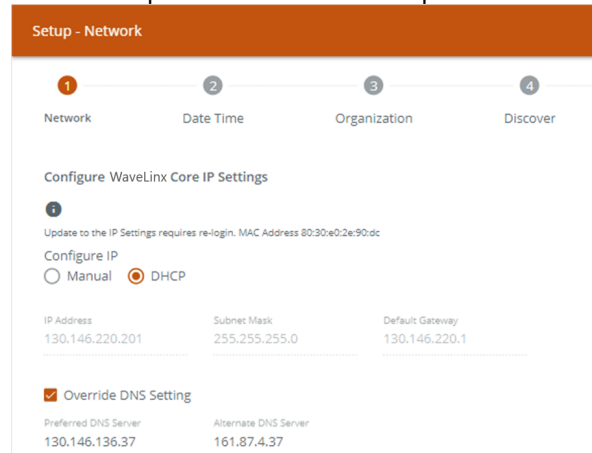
Setup - Network

1 Network

2 Date Time

3 Organization

4 Discover

Configure WaveLinx Core IP Settings

Update to the IP Settings requires re-login. MAC Address 80:30:e0:2e:90:dc

Configure IP

Manual

DHCP

IP Address
130.146.220.201

Subnet Mask
255.255.255.0

Default Gateway
130.146.220.1

Override DNS Setting

Preferred DNS Server
130.146.136.37

Alternate DNS Server
161.87.4.37